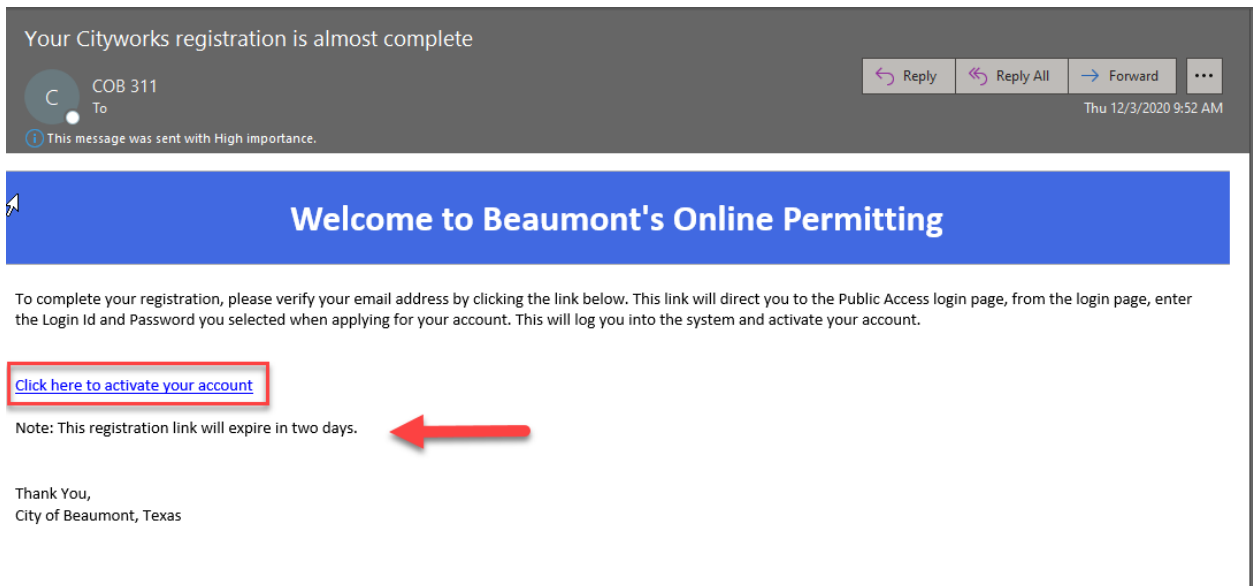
Your Cityworks registration is almost complete

C

COB 311

To

Reply | Reply All | Forward | ...

Thu 12/3/2020 9:52 AM

This message was sent with High importance.

Welcome to Beaumont's Online Permitting

To complete your registration, please verify your email address by clicking the link below. This link will direct you to the Public Access login page, from the login page, enter the Login Id and Password you selected when applying for your account. This will log you into the system and activate your account.

Click here to activate your account

Note: This registration link will expire in two days.

Thank You,
City of Beaumont, Texas